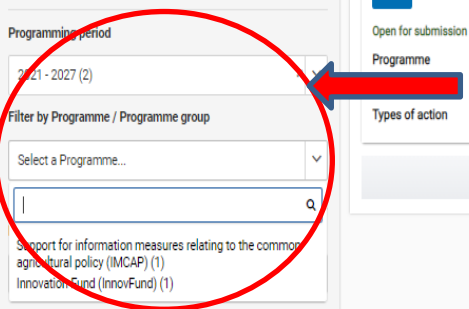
Programming period

2021 - 2027 (2)

Filter by Programme / Programme group

Select a Programme...

Support for information measures relating to the common agricultural policy (IMCAP) (1)
Innovation Fund (InnovFund) (1)

Open for submission
Programme

Types of action